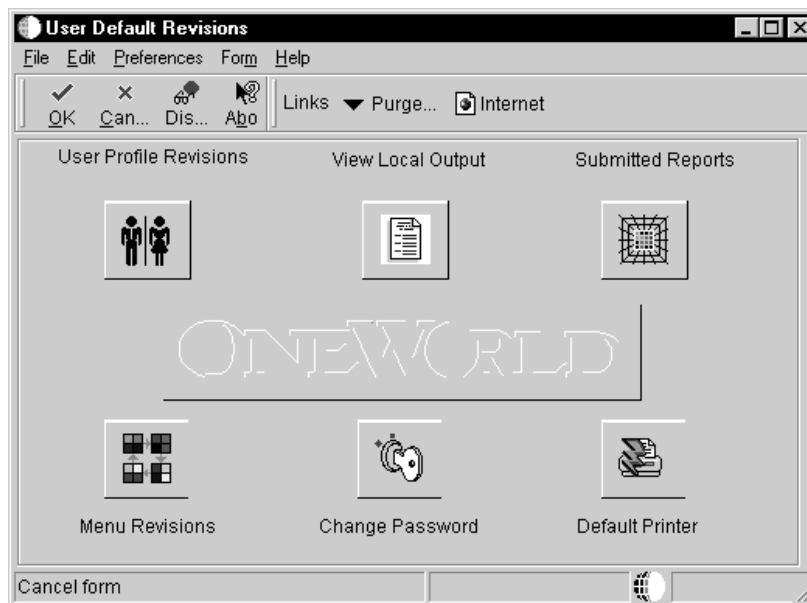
User Default Revisions

File Edit Preferences Form Help

OK Can... Dis... Abo Links Purge... Internet

User Profile Revisions

View Local Output

Submitted Reports

ONEWORLD

Menu Revisions

Change Password

Default Printer

Cancel form